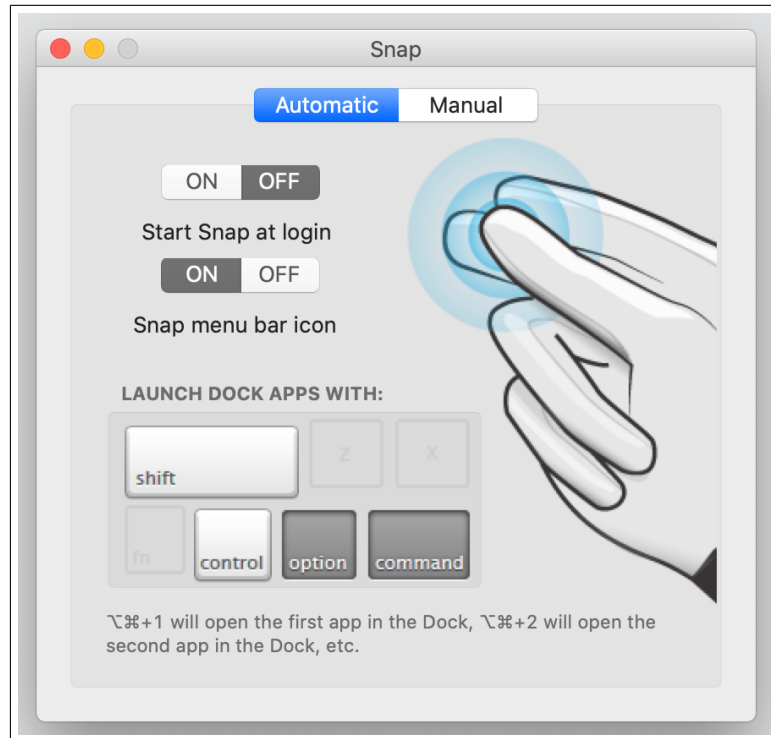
Snap

Automatic Manual

ON OFF

Start Snap at login

ON OFF

Snap menu bar icon

LAUNCH DOCK APPS WITH:

shift

z

x

fn

control

option

command

⌥⌘+1 will open the first app in the Dock, ⌥⌘+2 will open the second app in the Dock, etc.